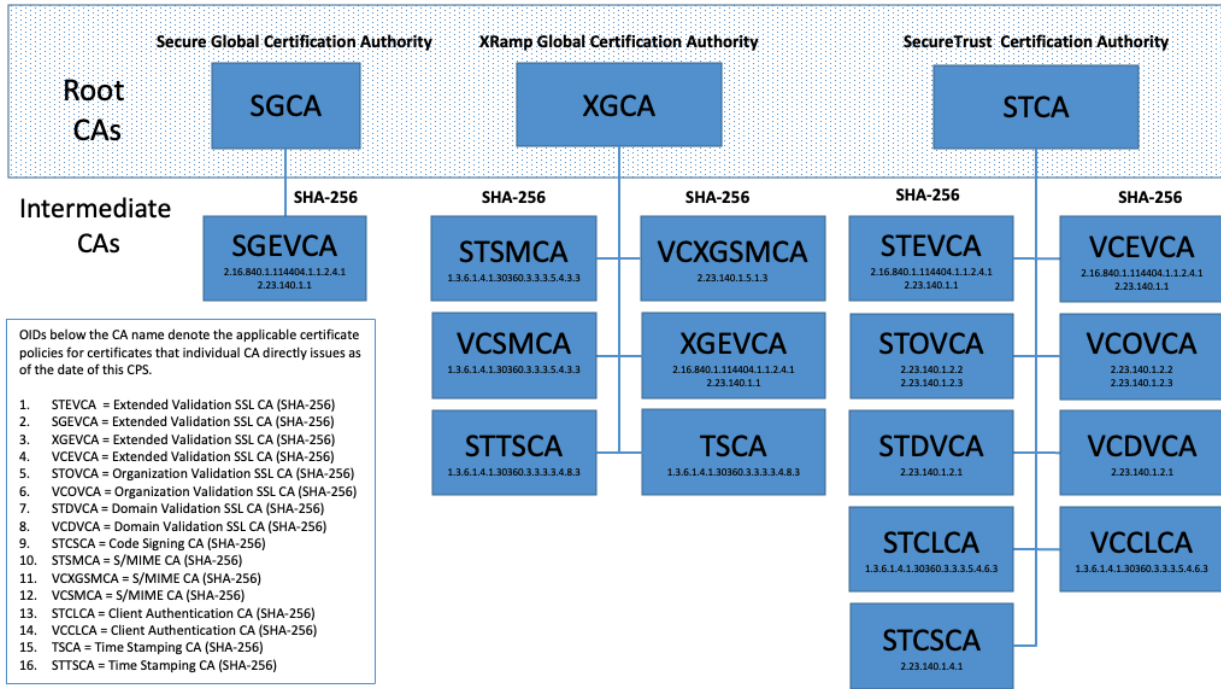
Secure Global Certification Authority

XRamp Global Certification Authority

SecureTrust Certification Authority

Root CAs

SGCA

XGCA

STCA

Intermediate CAs

SHA-256

SGEVCA
2.16.840.1.114404.1.1.2.4.1
2.23.140.1.1

SHA-256

STSMCA
1.3.6.1.4.1.30360.3.3.3.5.4.3.3

SHA-256

VCXGSMCA
2.23.140.1.5.1.3

VCSMCA
1.3.6.1.4.1.30360.3.3.3.5.4.3.3

XGEVCA
2.16.840.1.114404.1.1.2.4.1
2.23.140.1.1

STTSCA
1.3.6.1.4.1.30360.3.3.3.3.4.8.3

TSCA
1.3.6.1.4.1.30360.3.3.3.3.4.8.3

SHA-256

STEVCA
2.16.840.1.114404.1.1.2.4.1
2.23.140.1.1

SHA-256

VCEVCA
2.16.840.1.114404.1.1.2.4.1
2.23.140.1.1

STOVCA
2.23.140.1.2.2
2.23.140.1.2.3

VCOVCA
2.23.140.1.2.2
2.23.140.1.2.3

STDVCA
2.23.140.1.2.1

VCDVCA
2.23.140.1.2.1

STCLCA
1.3.6.1.4.1.30360.3.3.3.5.4.6.3

VCCLCA
1.3.6.1.4.1.30360.3.3.3.5.4.6.3

STCSCA
2.23.140.1.4.1

OIDs below the CA name denote the applicable certificate policies for certificates that individual CA directly issues as of the date of this CPS.

1. STEVCA = Extended Validation SSL CA (SHA-256)
2. SGEVCA = Extended Validation SSL CA (SHA-256)
3. XGEVCA = Extended Validation SSL CA (SHA-256)
4. VCEVCA = Extended Validation SSL CA (SHA-256)
5. STOVCA = Organization Validation SSL CA (SHA-256)
6. VCOVCA = Organization Validation SSL CA (SHA-256)
7. STDVCA = Domain Validation SSL CA (SHA-256)
8. VCDVCA = Domain Validation SSL CA (SHA-256)
9. STCSCA = Code Signing CA (SHA-256)
10. STSMCA = S/MIME CA (SHA-256)
11. VCXGSMCA = S/MIME CA (SHA-256)
12. VCSMCA = S/MIME CA (SHA-256)
13. STCLCA = Client Authentication CA (SHA-256)
14. VCCLCA = Client Authentication CA (SHA-256)
15. TSCA = Time Stamping CA (SHA-256)
16. STTSCA = Time Stamping CA (SHA-256)